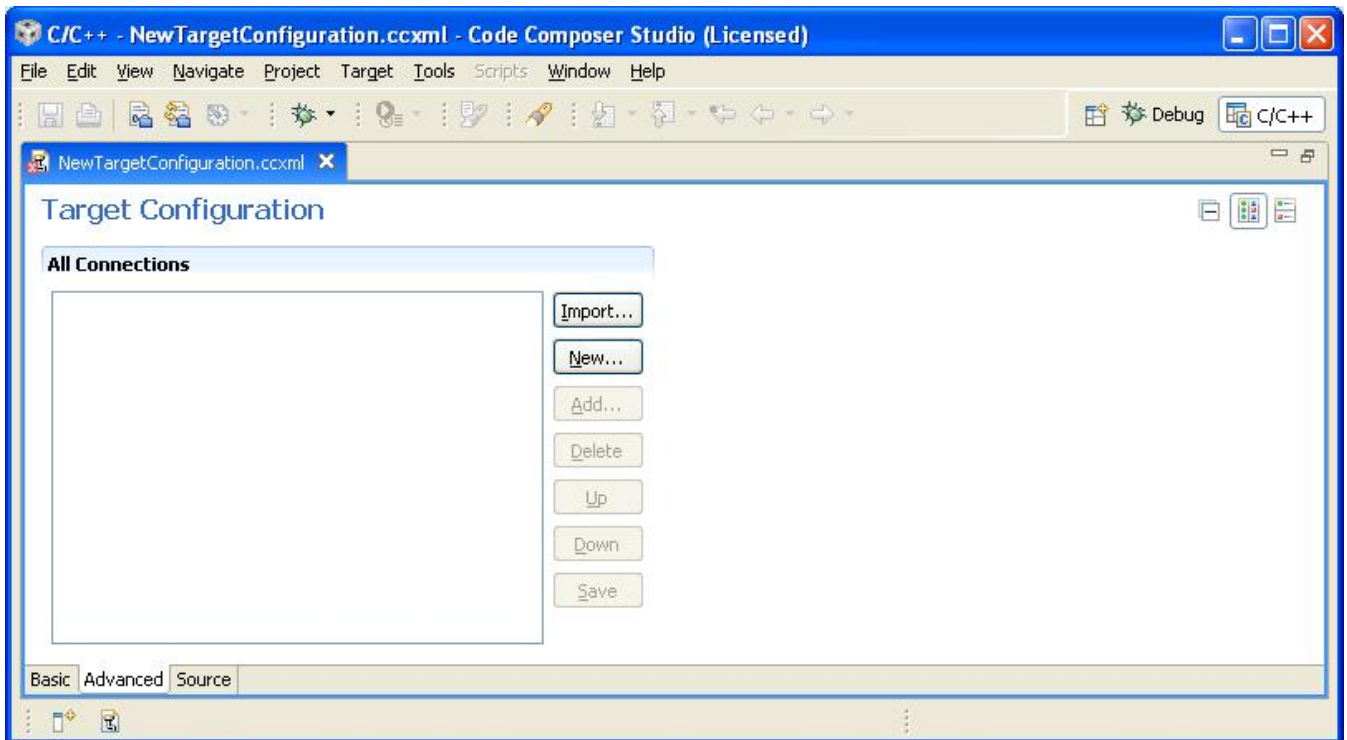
C/C++ - NewTargetConfiguration.ccxml - Code Composer Studio (Licensed)

File Edit View Navigate Project Target Tools Scripts Window Help

Debug C/C++

NewTargetConfiguration.ccxml

Target Configuration

All Connections

Import...
New...
Add...
Delete
Up
Down
Save

Basic Advanced Source